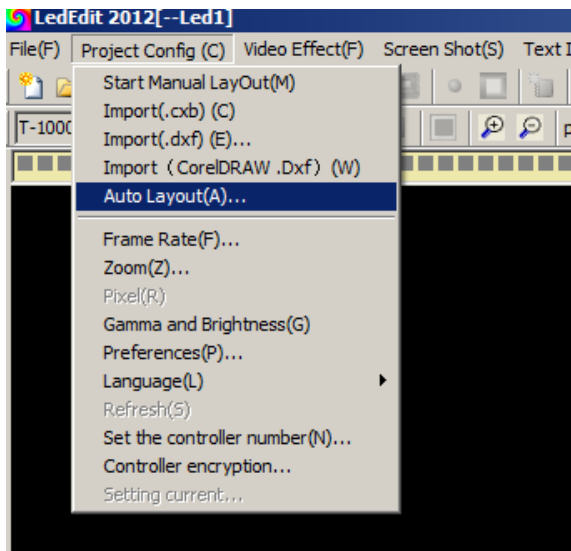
LedEdit 2012[--Led1]

File(F) Project Config (C) Video Effect(F) Screen Shot(S) Text I

T-1000

Start Manual LayOut(M)
Import(.cxb) (C)
Import(.dxf) (E)...
Import（CorelDRAW .Dxf）(W)
Auto Layout(A)...
Frame Rate(F)...
Zoom(Z)...
Pixel(R)
Gamma and Brightness(G)
Preferences(P)...
Language(L)
Refresh(S)
Set the controller number(N)...
Controller encryption...
Setting current...